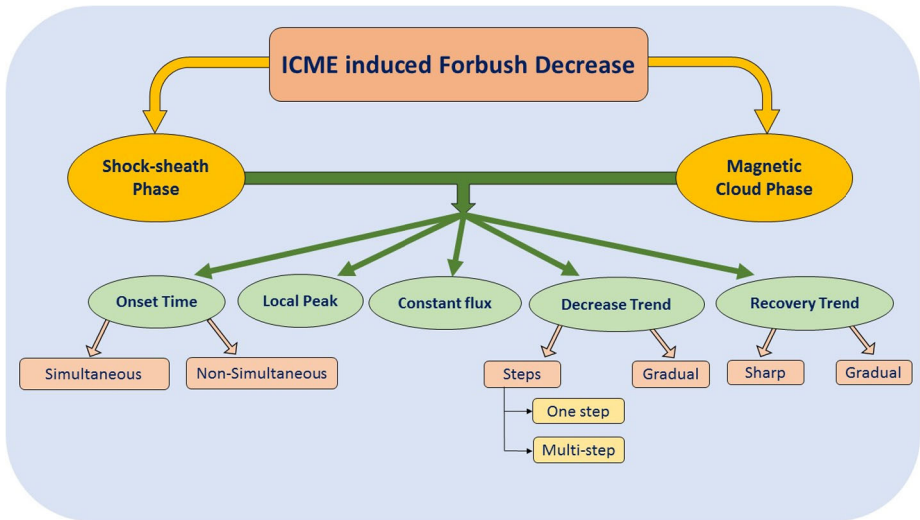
ICME induced Forbush Decrease

Shock-sheath Phase

Magnetic Cloud Phase

Onset Time

Local Peak

Constant flux

Decrease Trend

Recovery Trend

Simultaneous

Non-Simultaneous

Steps

One step

Multi-step

Gradual

Sharp

Gradual